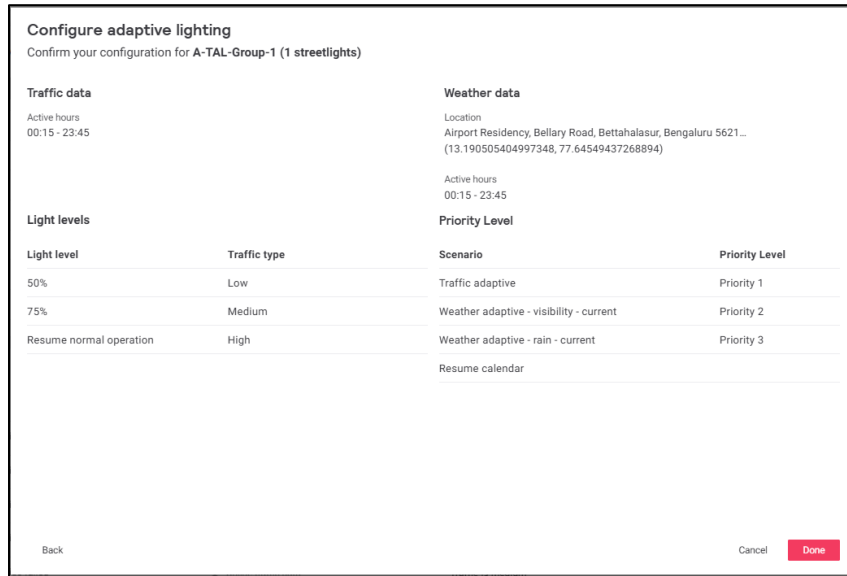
Configure adaptive lighting
Confirm your configuration for **A-TAL-Group-1 (1 streetlights)**

Traffic data

Active hours
00:15 - 23:45

Light levels

| Light level | Traffic type |
|---|---|
| 50% | Low |
| 75% | Medium |
| Resume normal operation | High |

Weather data

Location
Airport Residency, Bellary Road, Bettahalasur, Bengaluru 5621...
(13.190505404997348, 77.64549437268894)

Active hours
00:15 - 23:45

Priority Level

| Scenario | Priority Level |
|---|---|
| Traffic adaptive | Priority 1 |
| Weather adaptive - visibility - current | Priority 2 |
| Weather adaptive - rain - current | Priority 3 |
| Resume calendar | |

Back

Cancel Done